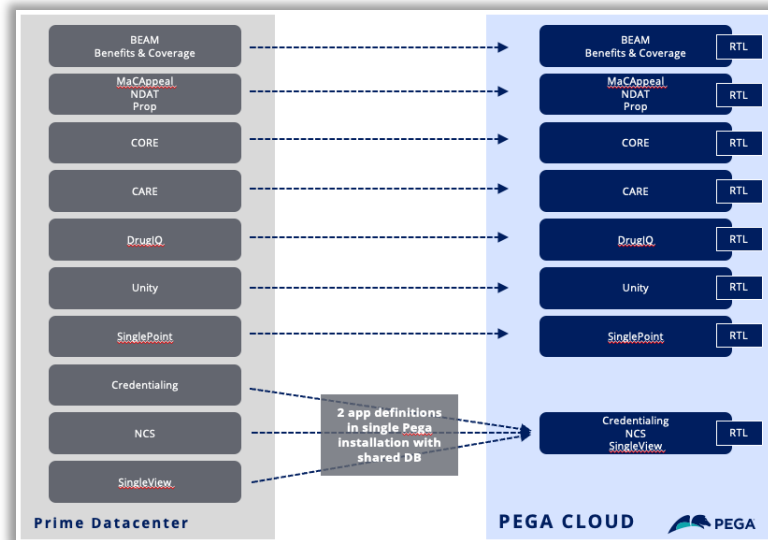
BEAM
Benefits & Coverage

MaCAppeal
NDAT
Prop

CORE

CARE

DrugIQ

Unity

SinglePoint

Credentialing

NCS

SingleView

Prime Datacenter

2 app definitions in single Pega installation with shared DB

BEAM
Benefits & Coverage
RTL

MaCAppeal
NDAT
Prop
RTL

CORE
RTL

CARE
RTL

DrugIQ
RTL

Unity
RTL

SinglePoint
RTL

Credentialing
NCS
SingleView
RTL

PEGA CLOUD

PEGA